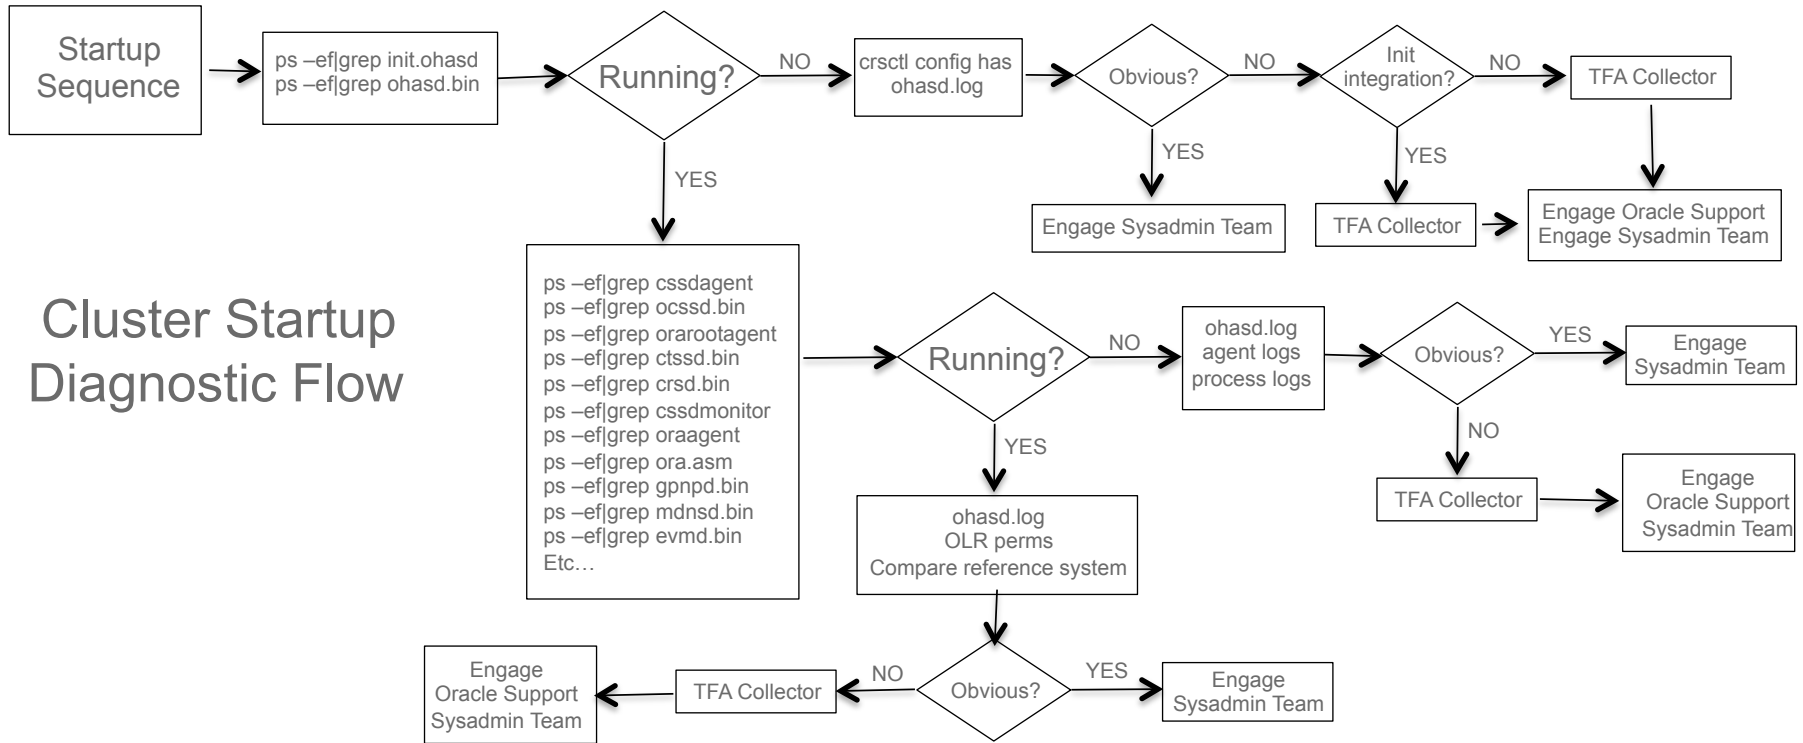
Startup Sequence

ps –ef|grep init.ohasd
ps –ef|grep ohasd.bin

Running?

NO

crsctl config has
ohasd.log

Obvious?

NO

Init integration?

NO

TFA Collector

YES

Engage Sysadmin Team

YES

TFA Collector

Engage Oracle Support
Engage Sysadmin Team

YES

Cluster Startup Diagnostic Flow

ps –ef|grep cssdagent
ps –ef|grep ocssd.bin
ps –ef|grep orarootagent
ps –ef|grep ctssd.bin
ps –ef|grep crsd.bin
ps –ef|grep cssdmonitor
ps –ef|grep oraagent
ps –ef|grep ora.asm
ps –ef|grep gpnpd.bin
ps –ef|grep mdnsd.bin
ps –ef|grep evmd.bin
Etc…

Running?

NO

ohasd.log
agent logs
process logs

Obvious?

YES

Engage Sysadmin Team

NO

TFA Collector

Engage Oracle Support Sysadmin Team

YES

ohasd.log
OLR perms
Compare reference system

Obvious?

YES

Engage Sysadmin Team

NO

TFA Collector

Engage Oracle Support Sysadmin Team